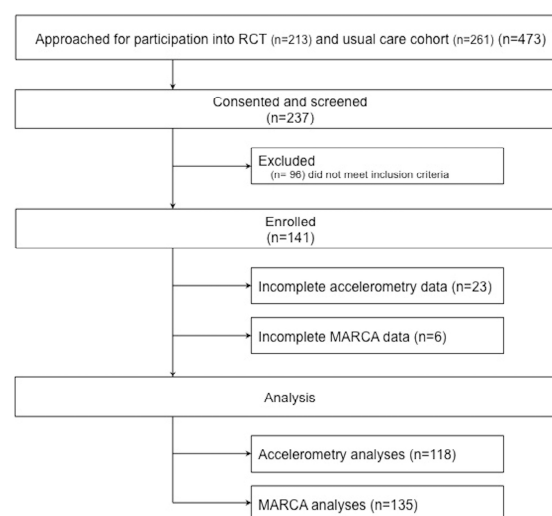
Approached for participation into RCT (n=213) and usual care cohort (n=261) (n=473)

Consented and screened
(n=237)

Excluded
(n= 96) did not meet inclusion criteria

Enrolled
(n=141)

Incomplete accelerometry data (n=23)

Incomplete MARCA data (n=6)

Analysis

Accelerometry analyses (n=118)

MARCA analyses (n=135)